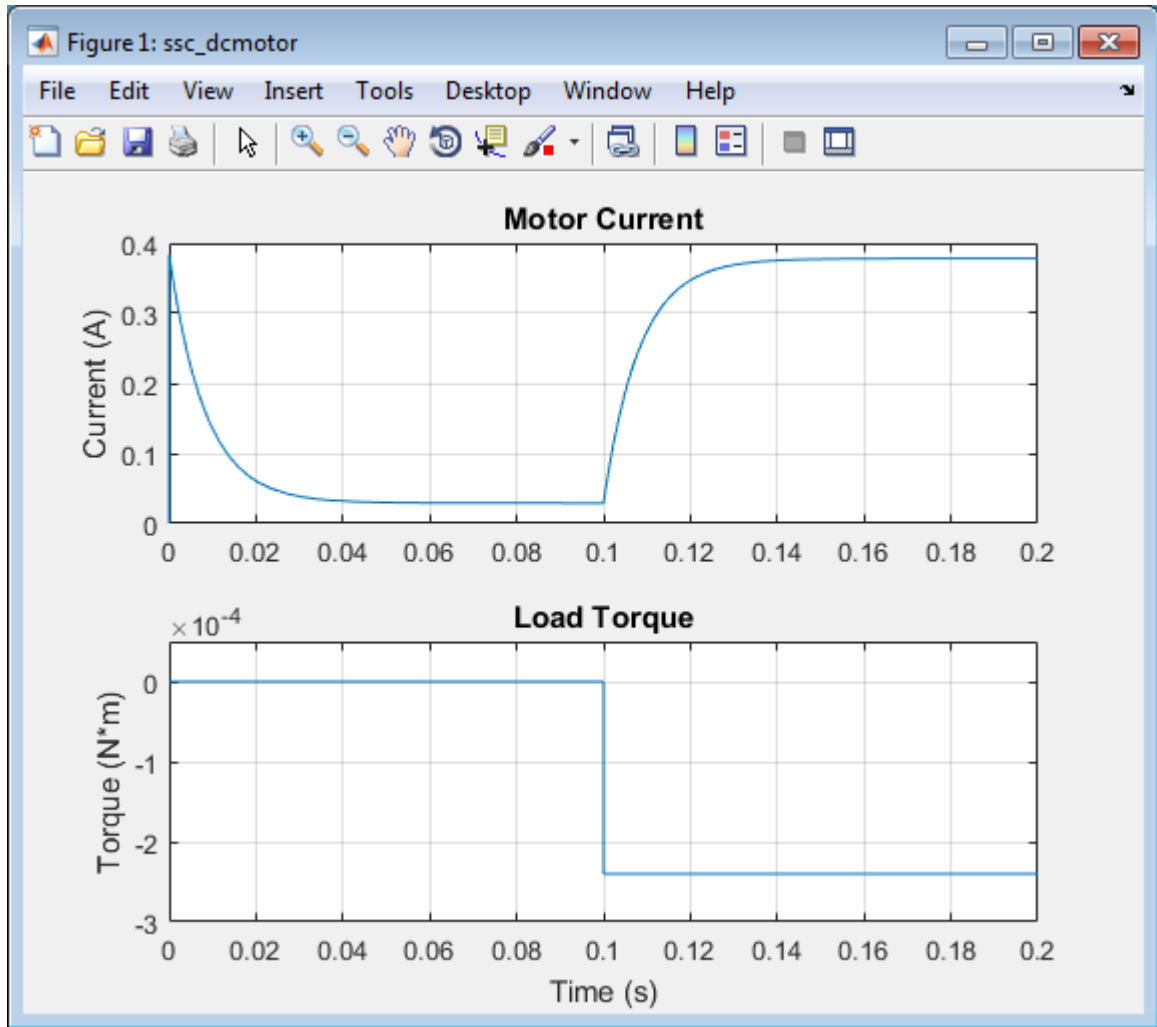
Figure 1: ssc_dcmotor

File Edit View Insert Tools Desktop Window Help

Motor Current

Current (A)

0.4
0.3
0.2
0.1
0

0 0.02 0.04 0.06 0.08 0.1 0.12 0.14 0.16 0.18 0.2

Load Torque

$\times 10^{-4}$

Torque (N*m)

0
-1
-2
-3

0 0.02 0.04 0.06 0.08 0.1 0.12 0.14 0.16 0.18 0.2

Time (s)